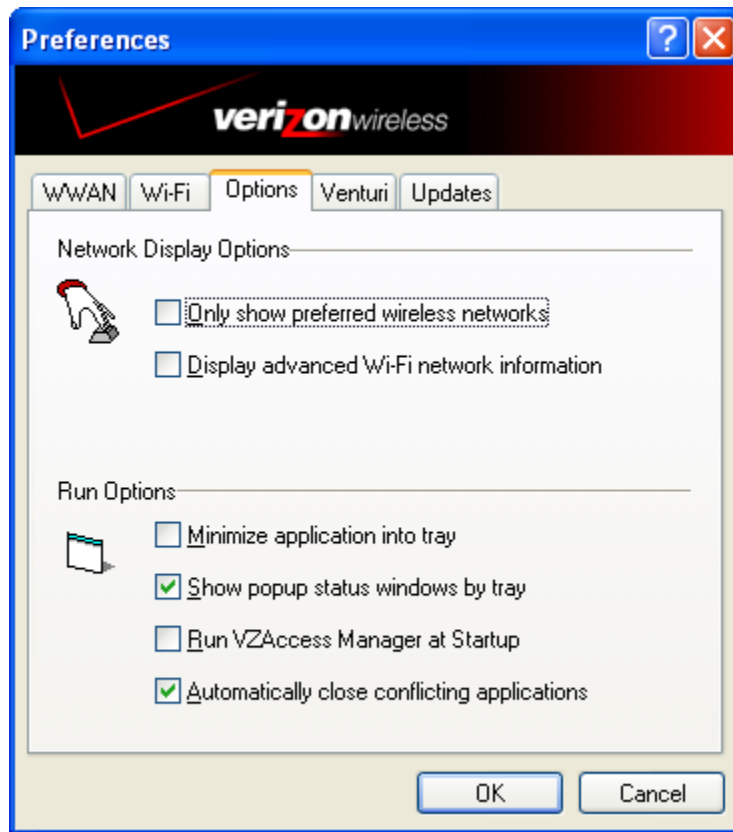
Preferences

?

X

verizonwireless

WWAN

Wi-Fi

Options

Venturi

Updates

Network Display Options

Only show preferred wireless networks

Display advanced Wi-Fi network information

Run Options

Minimize application into tray

Show popup status windows by tray

Run VZAccess Manager at Startup

Automatically close conflicting applications

OK

Cancel